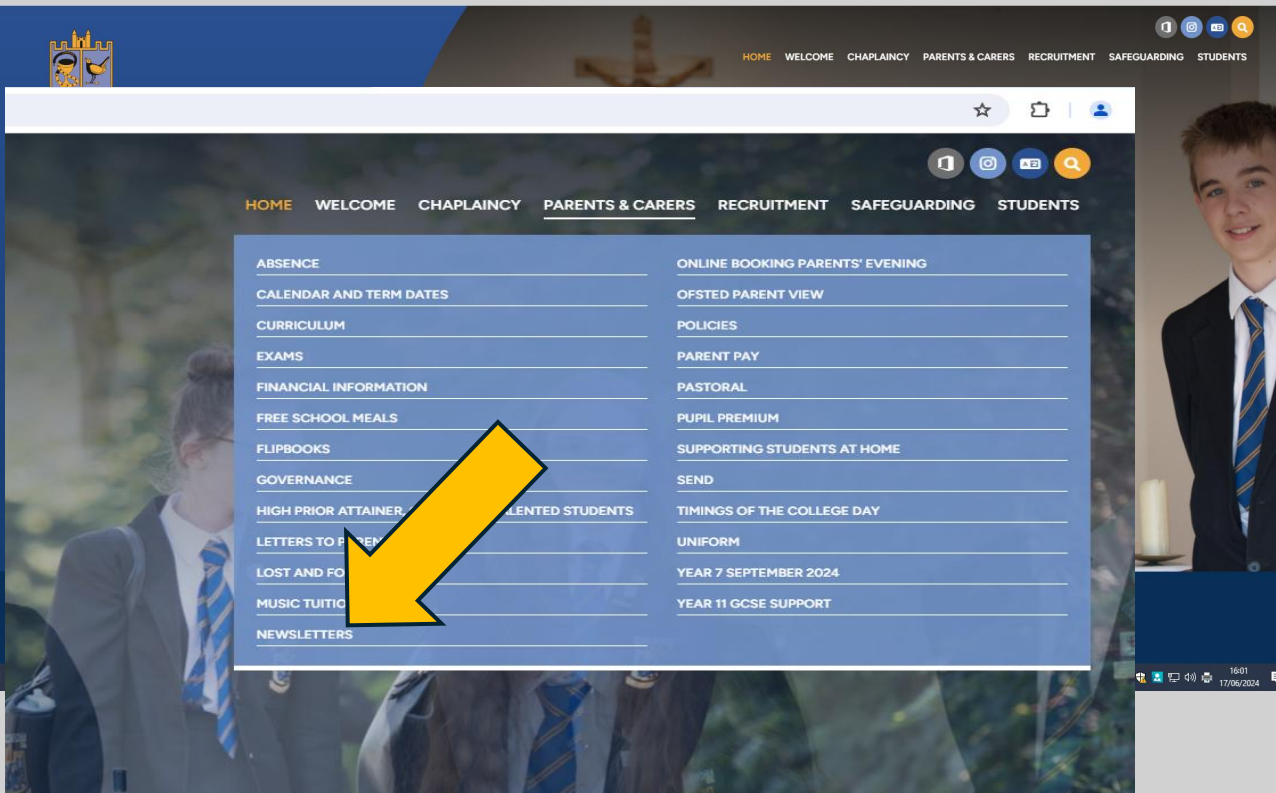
HOME WELCOME CHAPLAINCY PARENTS & CARERS RECRUITMENT SAFEGUARDING STUDENTS

HOME WELCOME CHAPLAINCY PARENTS & CARERS RECRUITMENT SAFEGUARDING STUDENTS

ABSENCE
CALENDAR AND TERM DATES
CURRICULUM
EXAMS
FINANCIAL INFORMATION
FREE SCHOOL MEALS
FLIPBOOKS
GOVERNANCE
HIGH PRIOR ATTAINER, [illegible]LENTED STUDENTS
LETTERS TO P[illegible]
LOST AND FO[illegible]
MUSIC TUITIO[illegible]
NEWSLETTERS

ONLINE BOOKING PARENTS' EVENING
OFSTED PARENT VIEW
POLICIES
PARENT PAY
PASTORAL
PUPIL PREMIUM
SUPPORTING STUDENTS AT HOME
SEND
TIMINGS OF THE COLLEGE DAY
UNIFORM
YEAR 7 SEPTEMBER 2024
YEAR 11 GCSE SUPPORT

16:01
17/06/2024